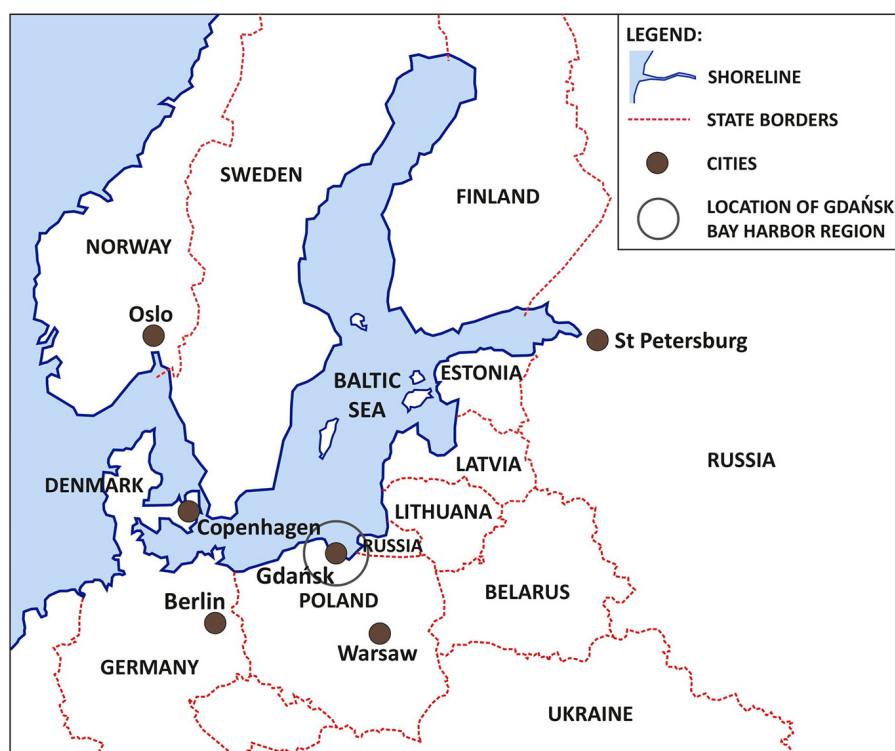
LEGEND:
SHORELINE
STATE BORDERS
CITIES
LOCATION OF GDAŃSK BAY HARBOR REGION

SWEDEN
FINLAND
NORWAY
Oslo
St Petersburg
BALTIC SEA
ESTONIA
LATVIA
RUSSIA
DENMARK
Copenhagen
LITHUANA
RUSSIA
Gdańsk
Berlin
POLAND
BELARUS
Warsaw
GERMANY
UKRAINE